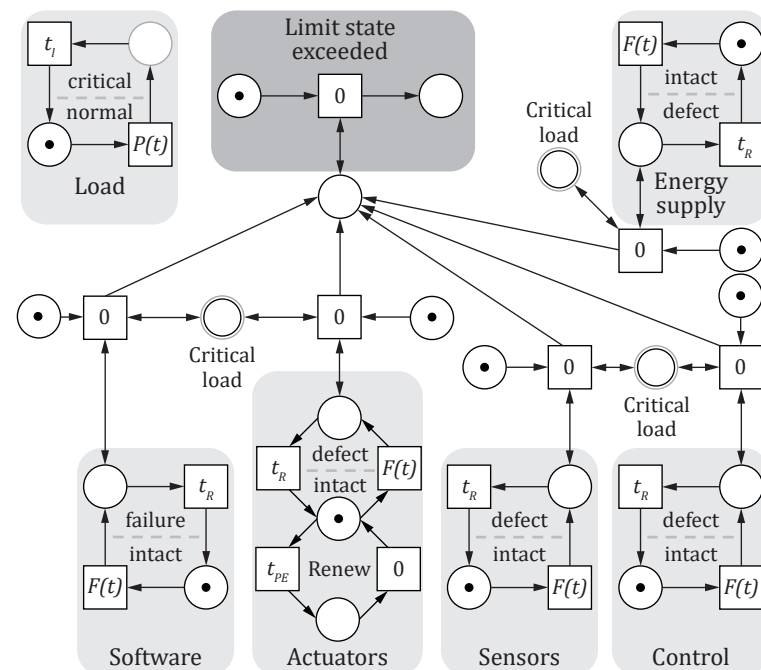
$t_l$

critical

normal

$P(t)$

Load

Limit state exceeded

0

$F(t)$

intact

defect

$t_R$

Energy supply

Critical load

0

0

0

Critical load

0

0

Critical load

defect

$t_R$

$F(t)$

intact

$t_{PE}$

Renew

0

Actuators

$t_R$

failure

intact

$F(t)$

Software

$t_R$

defect

intact

$F(t)$

Sensors

$t_R$

defect

intact

$F(t)$

Control